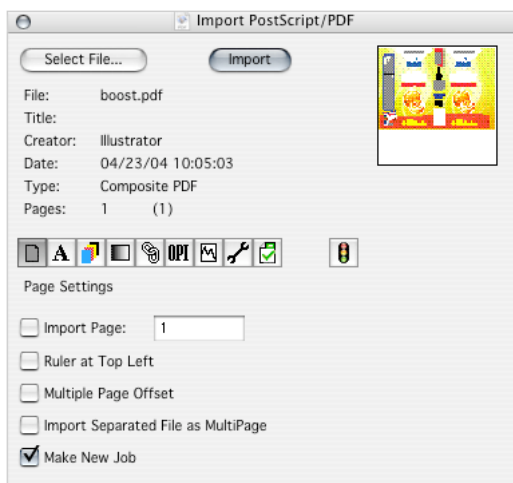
Import PostScript/PDF

Select File...

Import

File: boost.pdf
Title:
Creator: Illustrator
Date: 04/23/04 10:05:03
Type: Composite PDF
Pages: 1 (1)

A OPI

Page Settings

Import Page: 1

Ruler at Top Left

Multiple Page Offset

Import Separated File as MultiPage

Make New Job